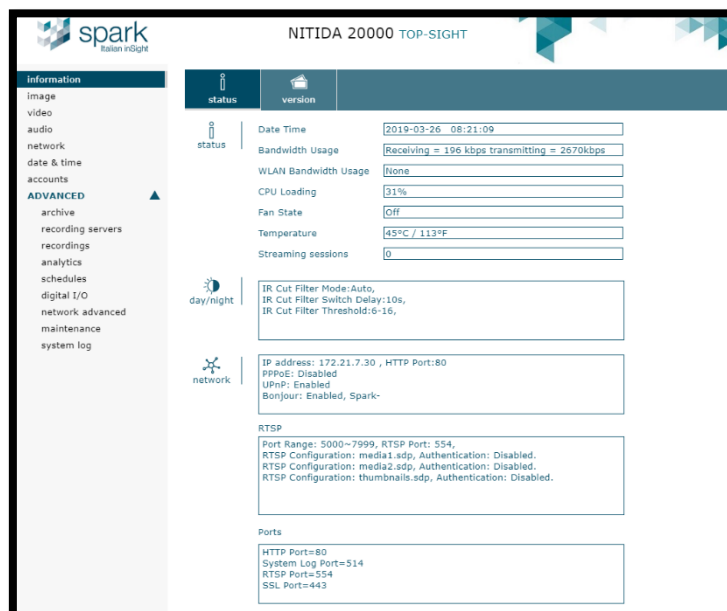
spark
Italian inSight

NITIDA 20000 TOP-SIGHT

information
image
video
audio
network
date & time
accounts
ADVANCED
archive
recording servers
recordings
analytics
schedules
digital I/O
network advanced
maintenance
system log

status
version

status

| | |
|---|---|
| Date Time | 2019-03-26 08:21:09 |
| Bandwidth Usage | Receiving = 196 kbps transmitting = 2670kbps |
| WLAN Bandwidth Usage | None |
| CPU Loading | 31% |
| Fan State | Off |
| Temperature | 45°C / 113°F |
| Streaming sessions | 0 |

day/night

IR Cut Filter Mode:Auto,
IR Cut Filter Switch Delay:10s,
IR Cut Filter Threshold:6-16,

network

IP address: 172.21.7.30 , HTTP Port:80
PPPoE: Disabled
UPnP: Enabled
Bonjour: Enabled, Spark-

RTSP

Port Range: 5000~7999, RTSP Port: 554,
RTSP Configuration: media1.sdp, Authentication: Disabled.
RTSP Configuration: media2.sdp, Authentication: Disabled.
RTSP Configuration: thumbnails.sdp, Authentication: Disabled.

Ports

HTTP Port=80
System Log Port=514
RTSP Port=554
SSL Port=443